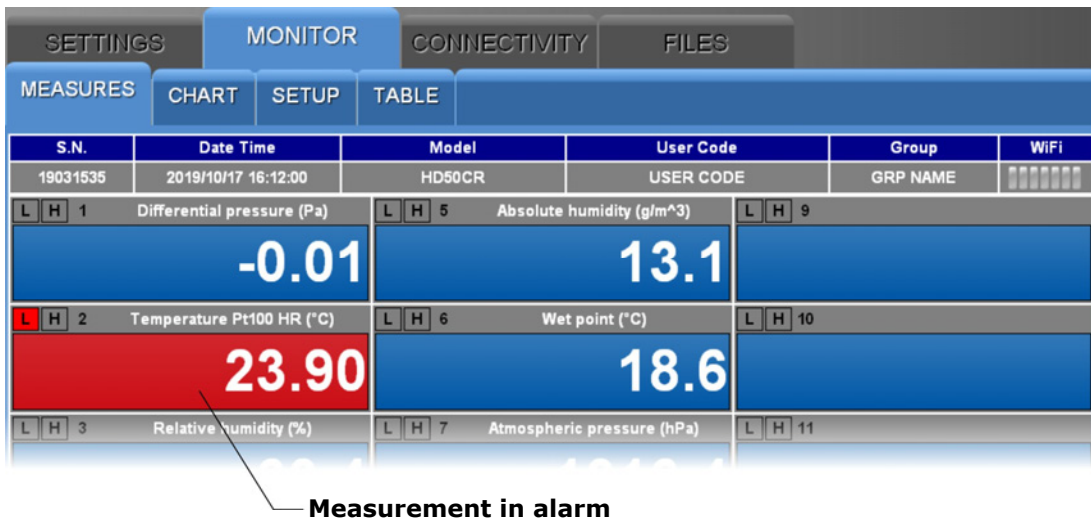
SETTINGS MONITOR CONNECTIVITY FILES

MEASURES CHART SETUP TABLE

| S.N. | Date Time | Model | User Code | Group | WiFi |
|---|---|---|---|---|---|
| 19031535 | 2019/10/17 16:12:00 | HD50CR | USER CODE | GRP NAME | |

L H 1 Differential pressure (Pa)
-0.01

L H 5 Absolute humidity (g/m^3)
13.1

L H 9

L H 2 Temperature Pt100 HR (°C)
23.90

L H 6 Wet point (°C)
18.6

L H 10

L H 3 Relative humidity (%)
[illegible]

L H 7 Atmospheric pressure (hPa)
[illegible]

L H 11

Measurement in alarm